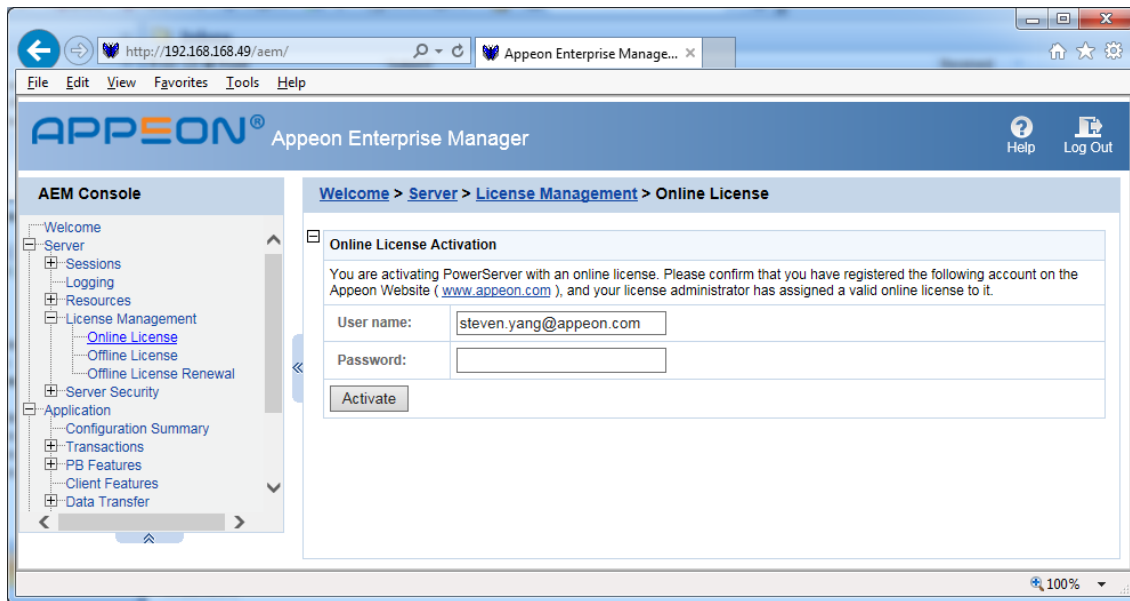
http://192.168.168.49/aem/

Appeon Enterprise Manage... ×

File Edit View Favorites Tools Help

APPEON® Appeon Enterprise Manager

Help Log Out

AEM Console

Welcome
Server
Sessions
Logging
Resources
License Management
Online License
Offline License
Offline License Renewal
Server Security
Application
Configuration Summary
Transactions
PB Features
Client Features
Data Transfer

Welcome > Server > License Management > Online License

Online License Activation

You are activating PowerServer with an online license. Please confirm that you have registered the following account on the Appeon Website ( www.appeon.com ), and your license administrator has assigned a valid online license to it.

| User name: | steven.yang@appeon.com |
|---|---|
| Password: | |

Activate

100%